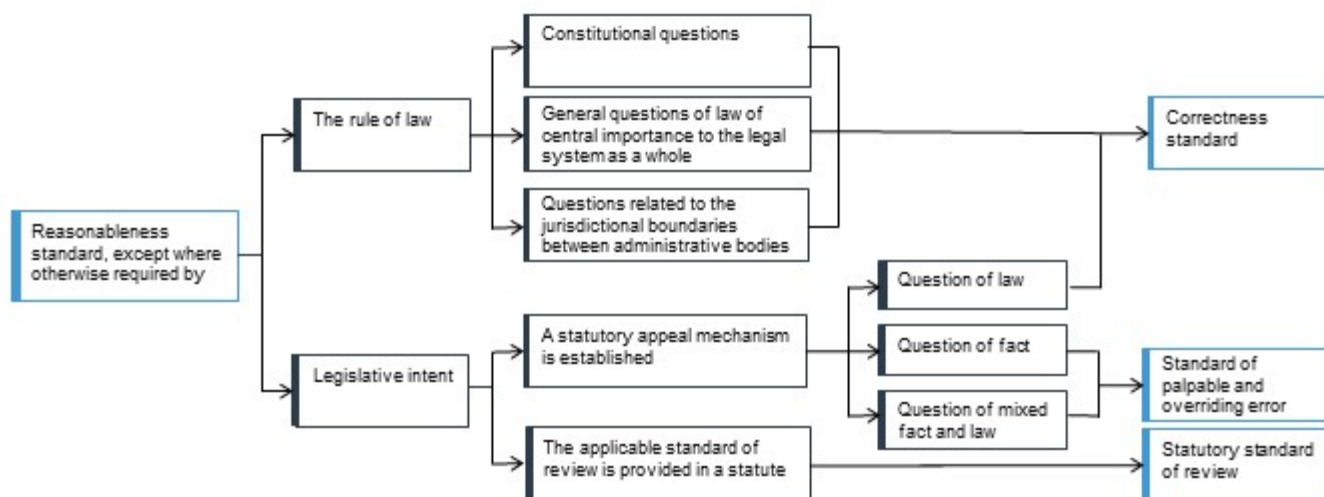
Reasonableness standard, except where otherwise required by

The rule of law

Constitutional questions

General questions of law of central importance to the legal systemas a whole

Questions related to the jurisdictional boundaries between administrative bodies

Correctness standard

Legislative intent

A statutory appeal mechanism is established

Question of law

Question of fact

Question of mixed fact and law

Standard of palpable and overriding error

The applicable standard of review is provided in a statute

Statutory standard of review